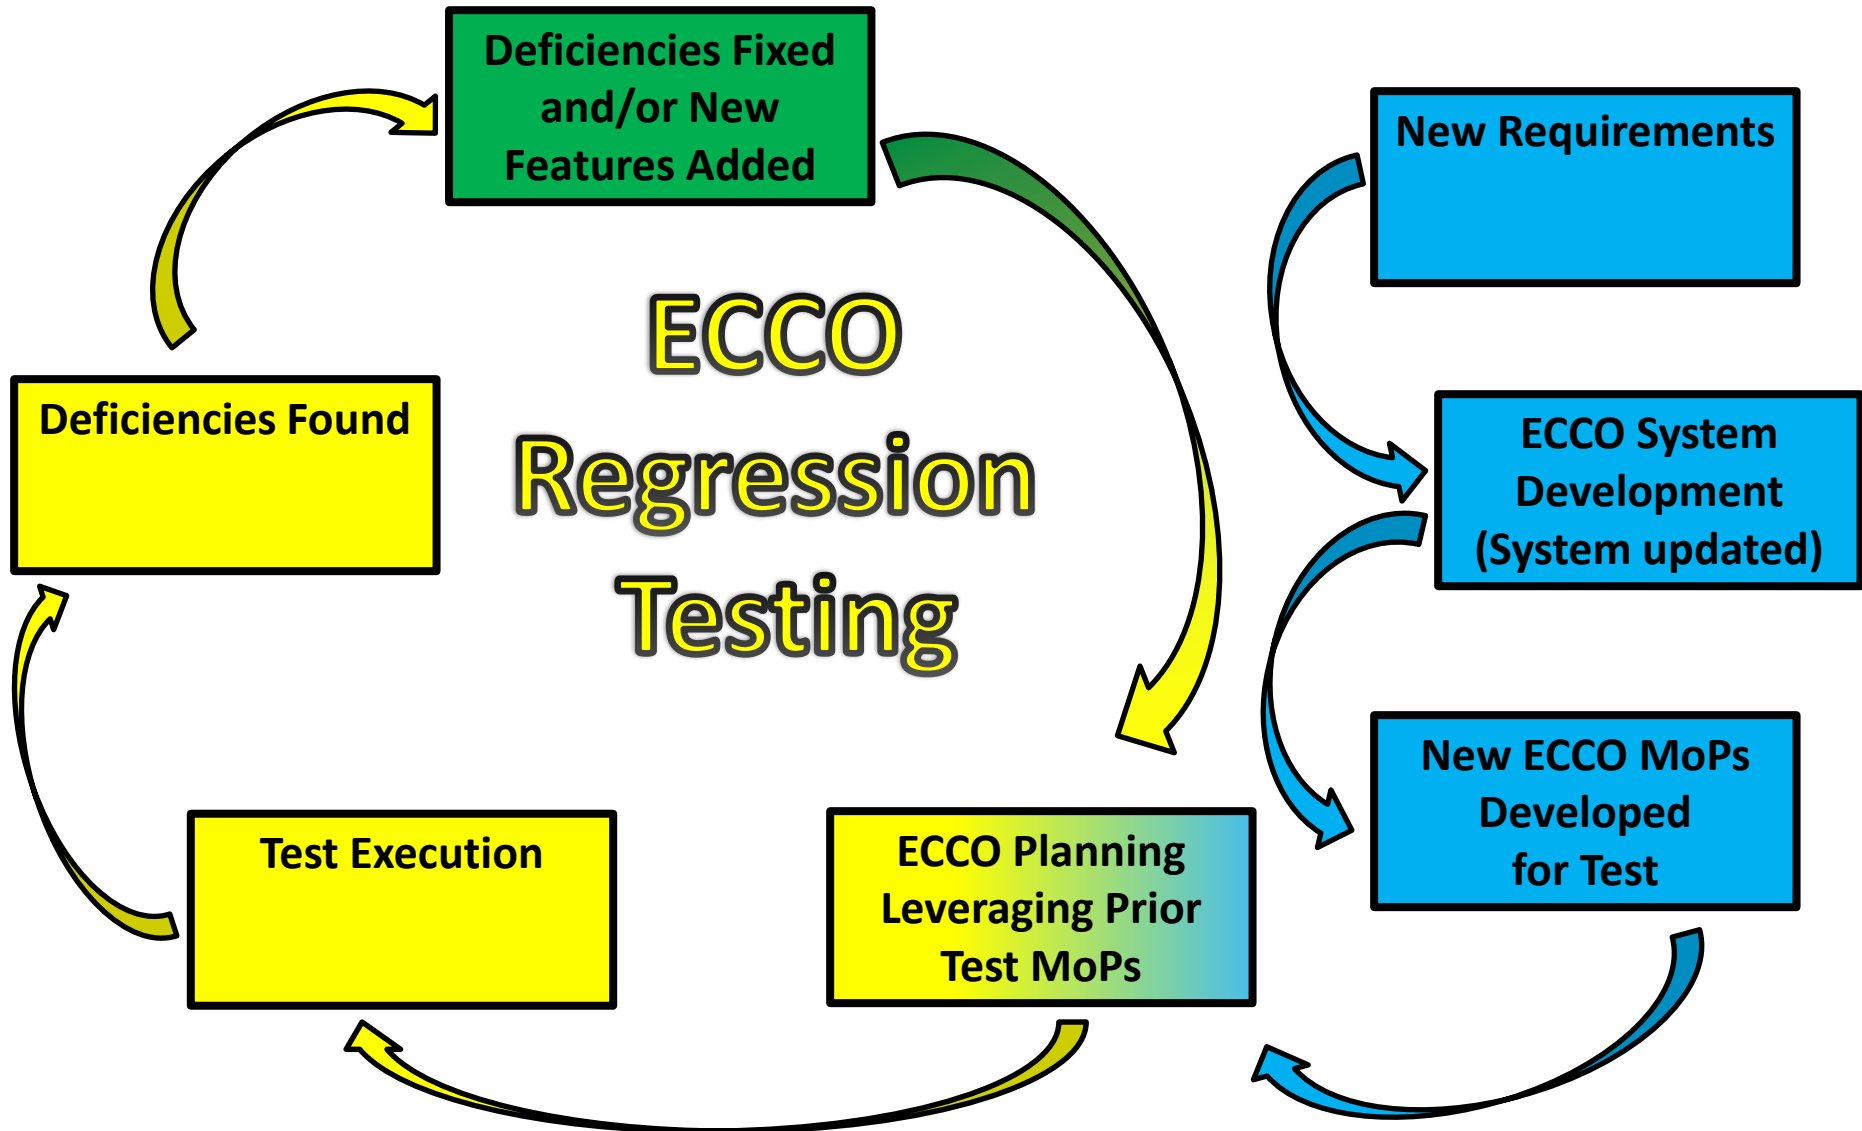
Deficiencies Fixed and/or New Features Added

New Requirements

ECCO Regression Testing

Deficiencies Found

ECCO System Development (System updated)

New ECCO MoPs Developed for Test

Test Execution

ECCO Planning Leveraging Prior Test MoPs